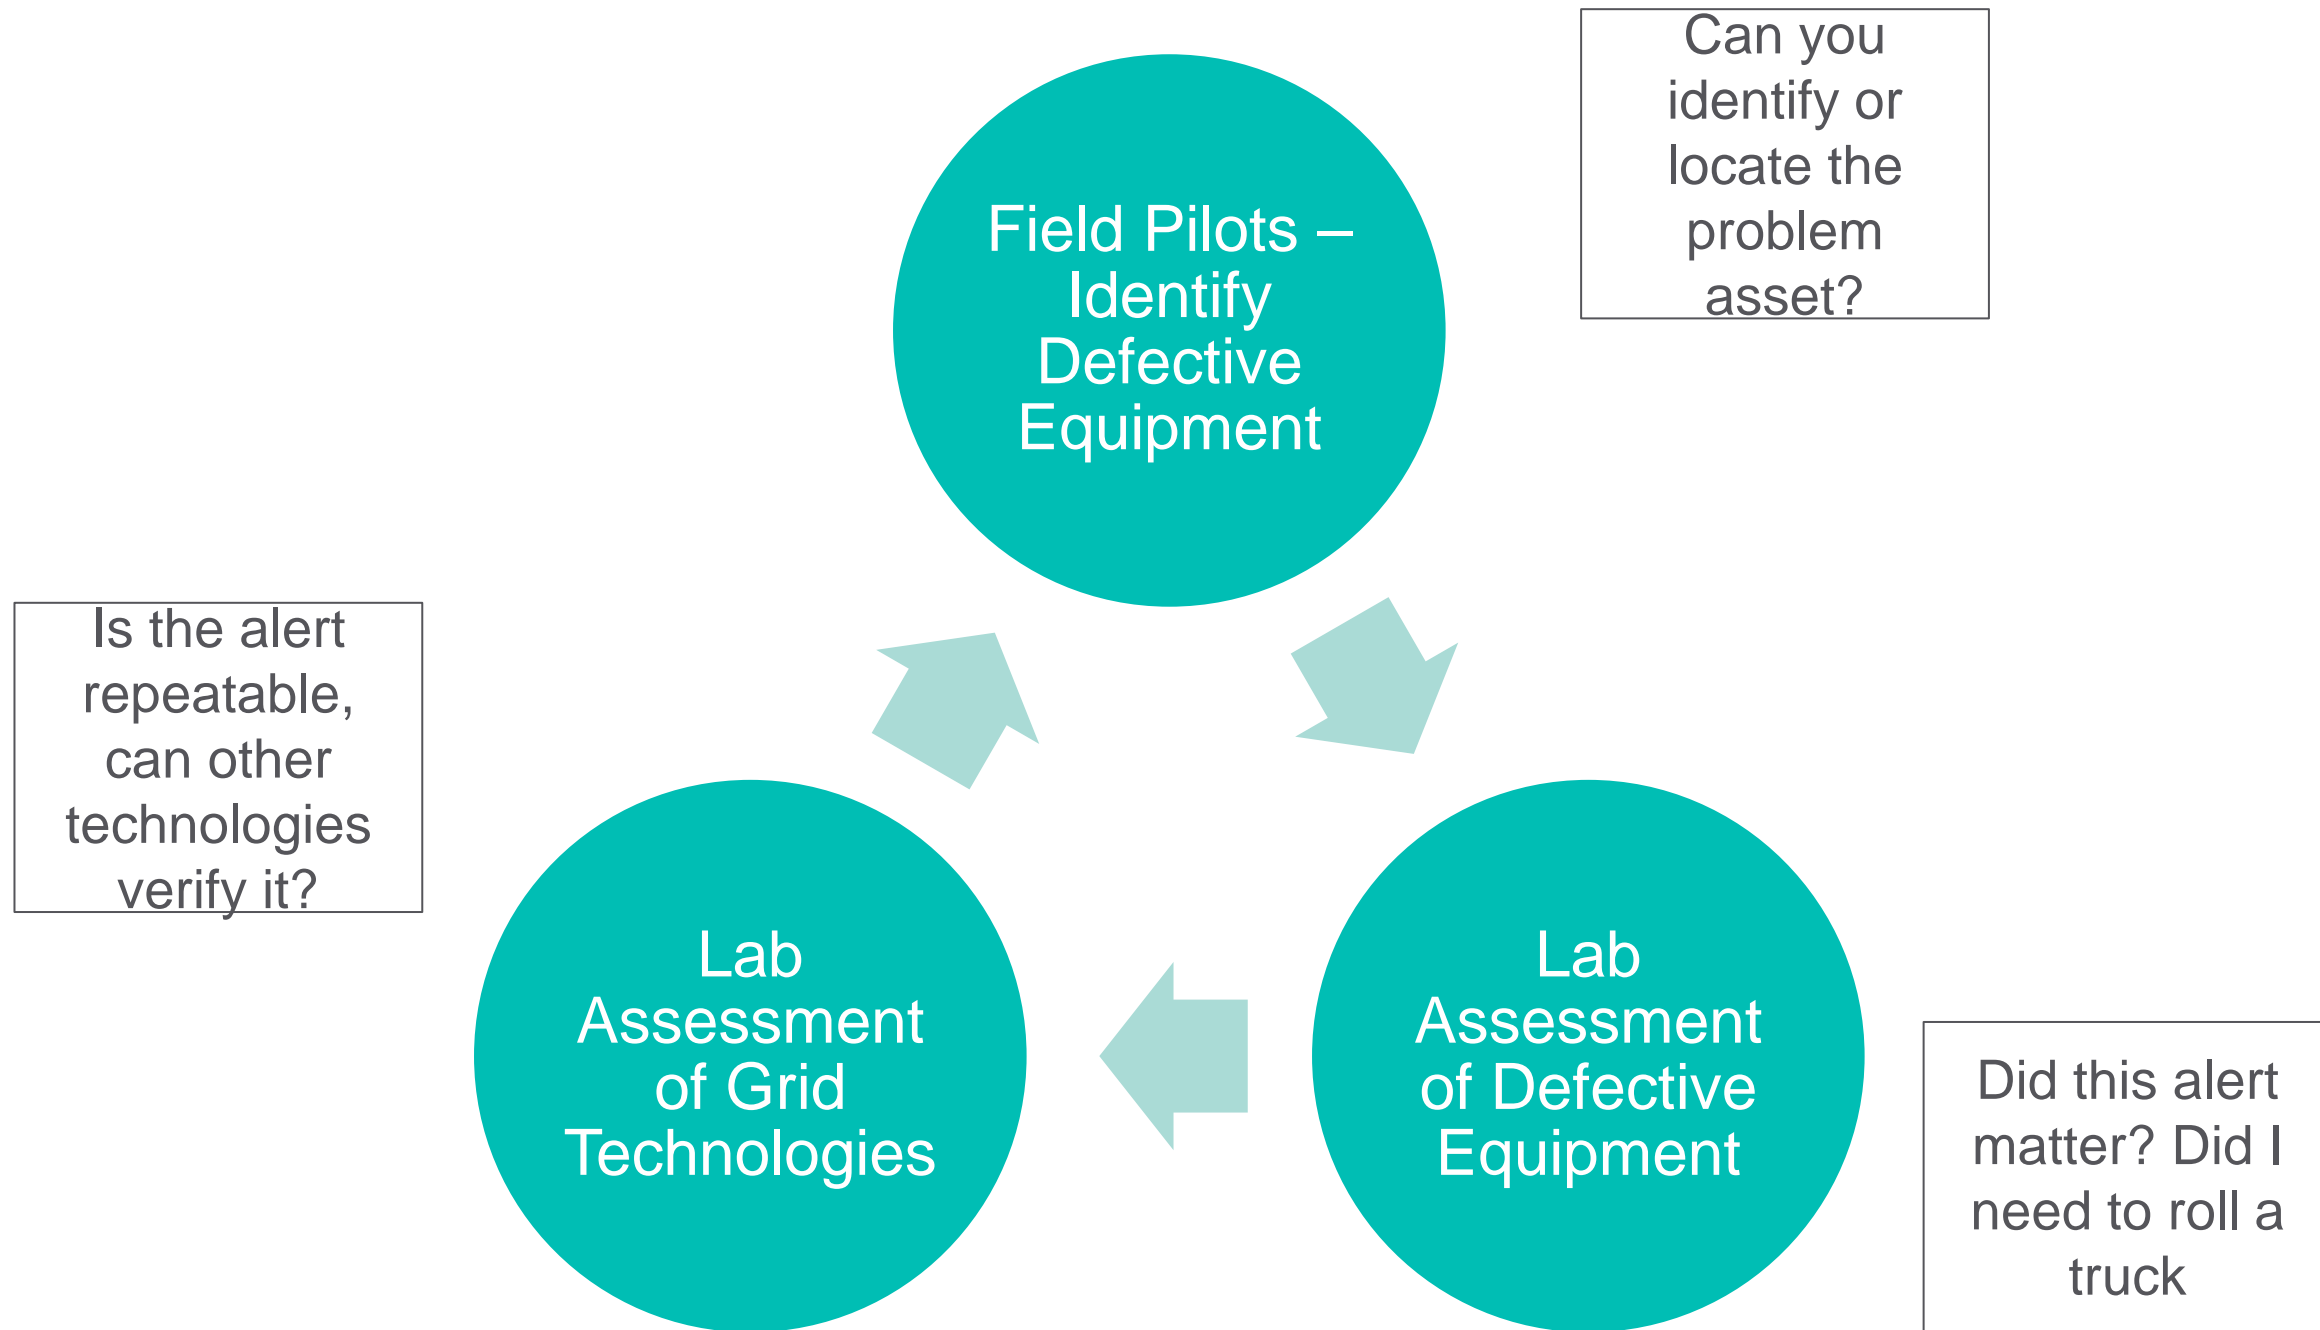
Can you identify or locate the problem asset?

Field Pilots – Identify Defective Equipment

Is the alert repeatable, can other technologies verify it?

Lab Assessment of Grid Technologies

Lab Assessment of Defective Equipment

Did this alert matter? Did I need to roll a truck